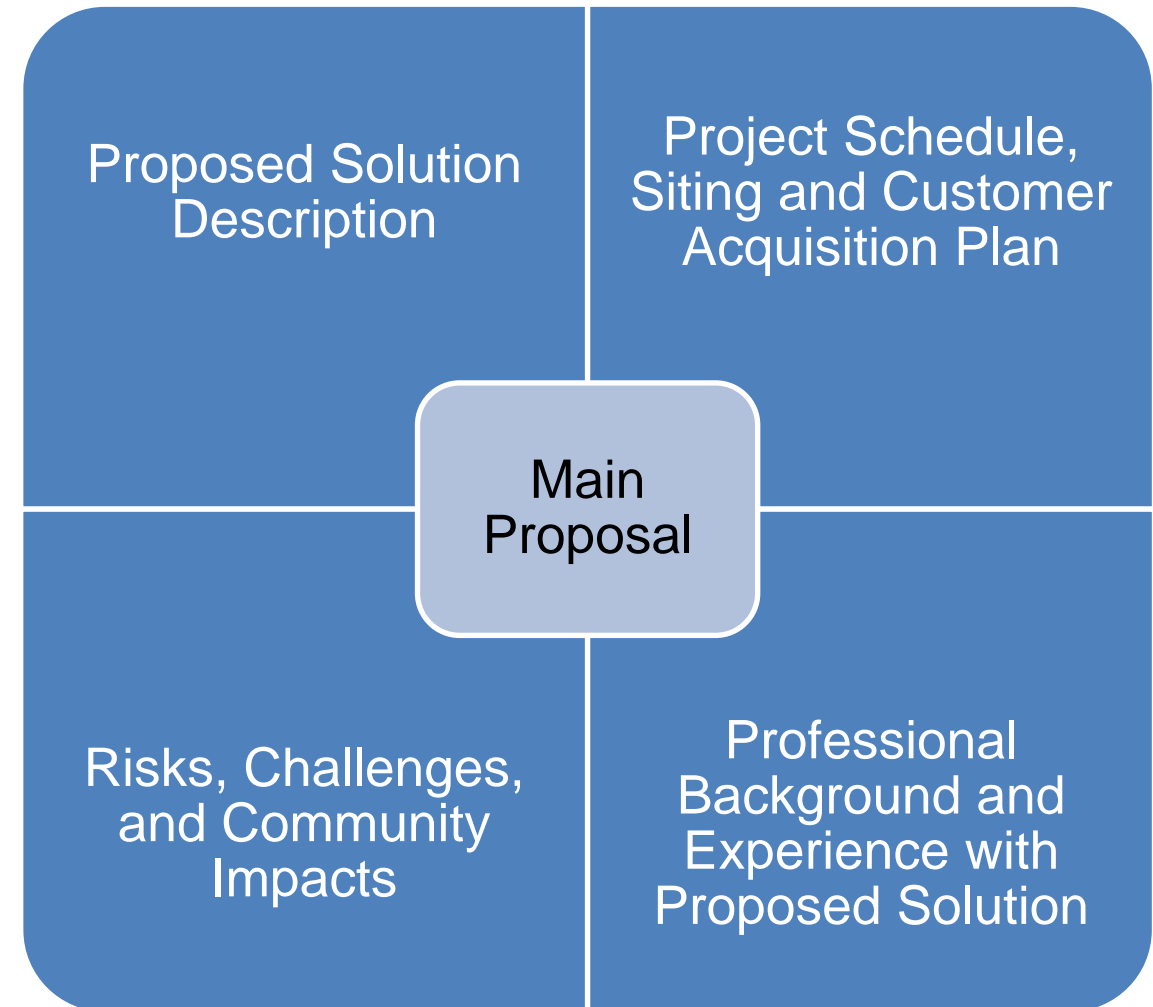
Proposed Solution Description

Project Schedule, Siting and Customer Acquisition Plan

Main Proposal

Risks, Challenges, and Community Impacts

Professional Background and Experience with Proposed Solution